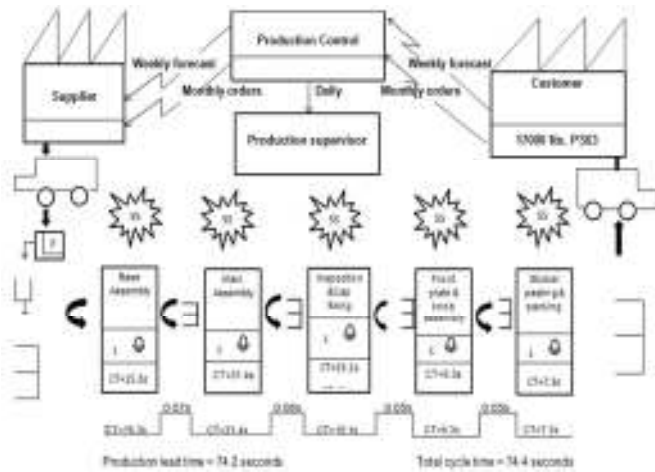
Production Control

Weekly forecast

Weekly forecast

Supplier

Monthly orders

Daily

Monthly orders

Customer

5000 No. PSD

Production supervisor

Base Assembly

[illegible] Assembly

Inspection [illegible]

Front plate & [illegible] assembly

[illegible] packing

CT=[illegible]

CT=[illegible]

CT=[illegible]

CT=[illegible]

CT=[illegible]

0.07s

0.00s

0.00s

0.00s

CT=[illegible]

CT=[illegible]

CT=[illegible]

CT=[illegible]

CT=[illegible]

Production lead time = 74.2 seconds

Total cycle time = 74.4 seconds